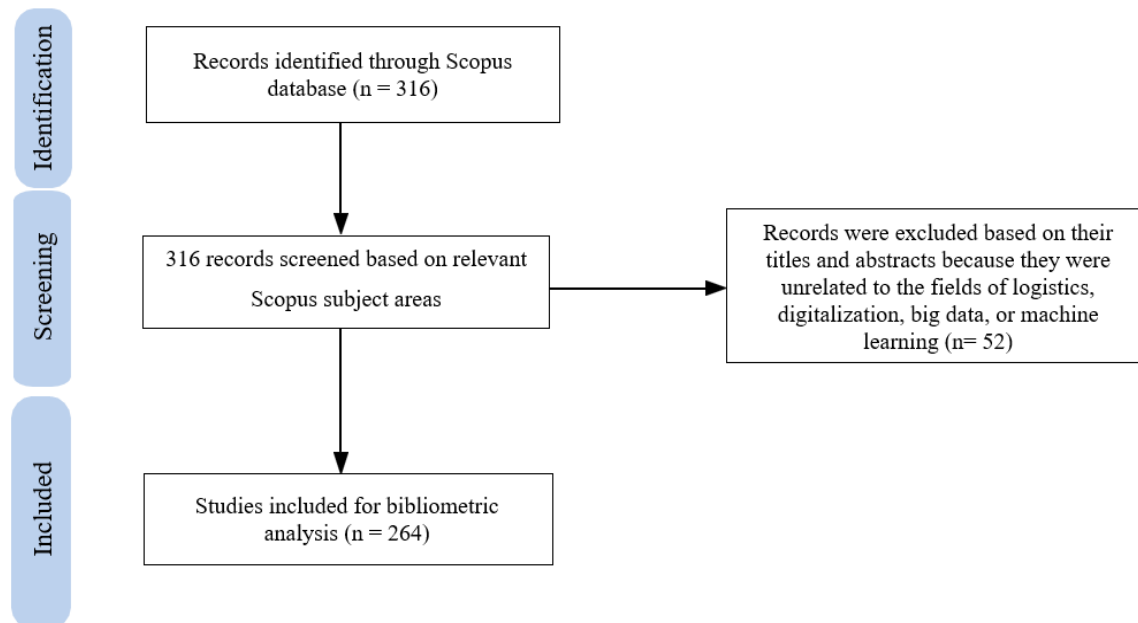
Identification

Records identified through Scopus database (n = 316)

Screening

316 records screened based on relevant Scopus subject areas

Records were excluded based on their titles and abstracts because they were unrelated to the fields of logistics, digitalization, big data, or machine learning (n= 52)

Included

Studies included for bibliometric analysis (n = 264)